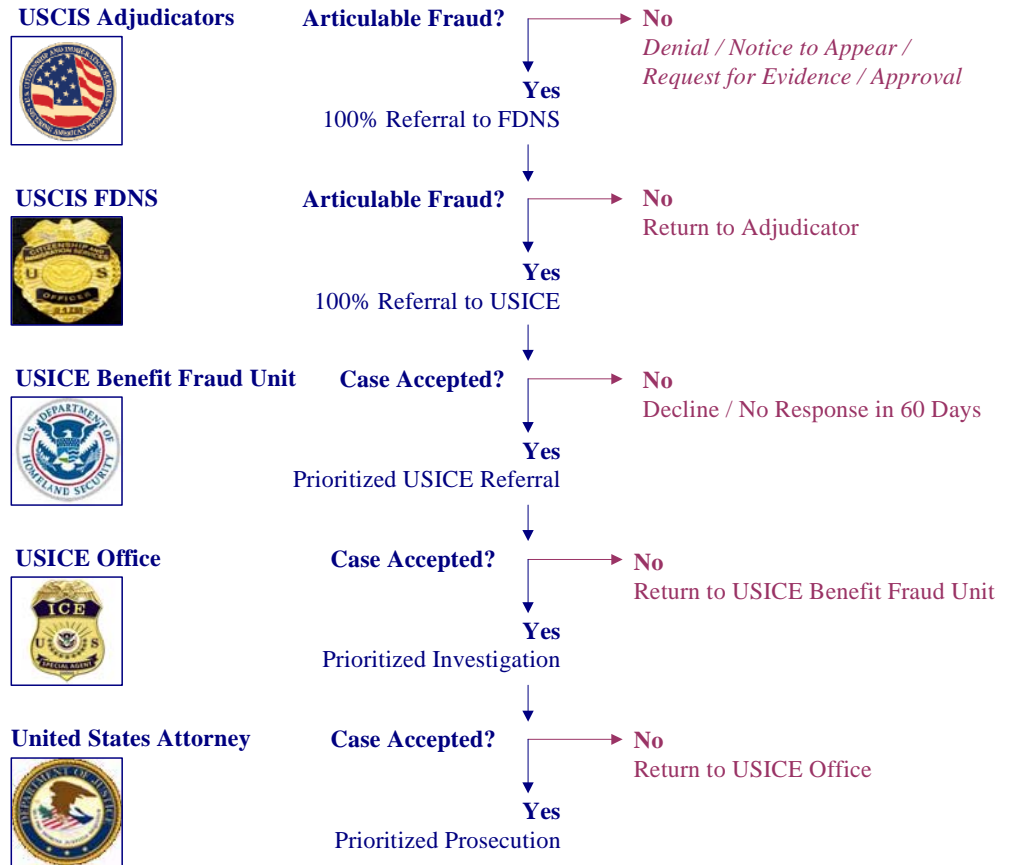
USCIS Adjudicators

Articulable Fraud?

No

Denial / Notice to Appear / Request for Evidence / Approval

Yes

100% Referral to FDNS

USCIS FDNS

Articulable Fraud?

No

Return to Adjudicator

Yes

100% Referral to USICE

USICE Benefit Fraud Unit

Case Accepted?

No

Decline / No Response in 60 Days

Yes

Prioritized USICE Referral

USICE Office

Case Accepted?

No

Return to USICE Benefit Fraud Unit

Yes

Prioritized Investigation

United States Attorney

Case Accepted?

No

Return to USICE Office

Yes

Prioritized Prosecution